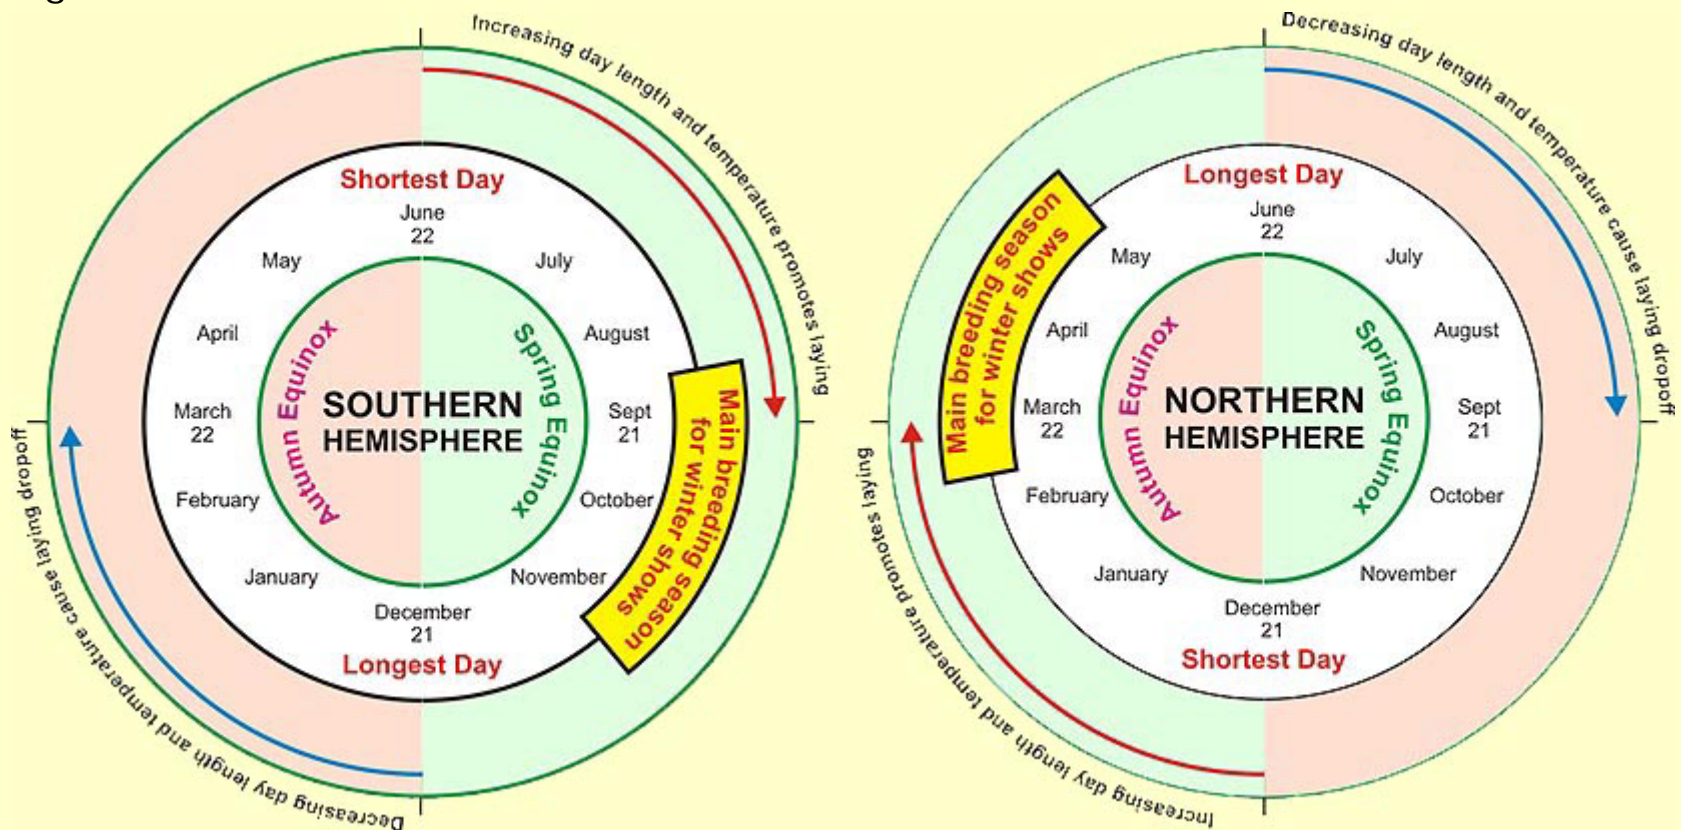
Increasing day length and temperature promotes laying

Shortest Day

June 22

July

August

Sept 21

October

November

December 21

Longest Day

January

February

March 22

April

May

Autumn Equinox

Spring Equinox

SOUTHERN HEMISPHERE

Main breeding season for winter shows

Decreasing day length and temperature cause laying dropoff

Decreasing day length and temperature cause laying dropoff

Longest Day

June 22

July

August

Sept 21

October

November

December 21

Shortest Day

January

February

March 22

April

May

Autumn Equinox

Spring Equinox

NORTHERN HEMISPHERE

Main breeding season for winter shows

Increasing day length and temperature promotes laying